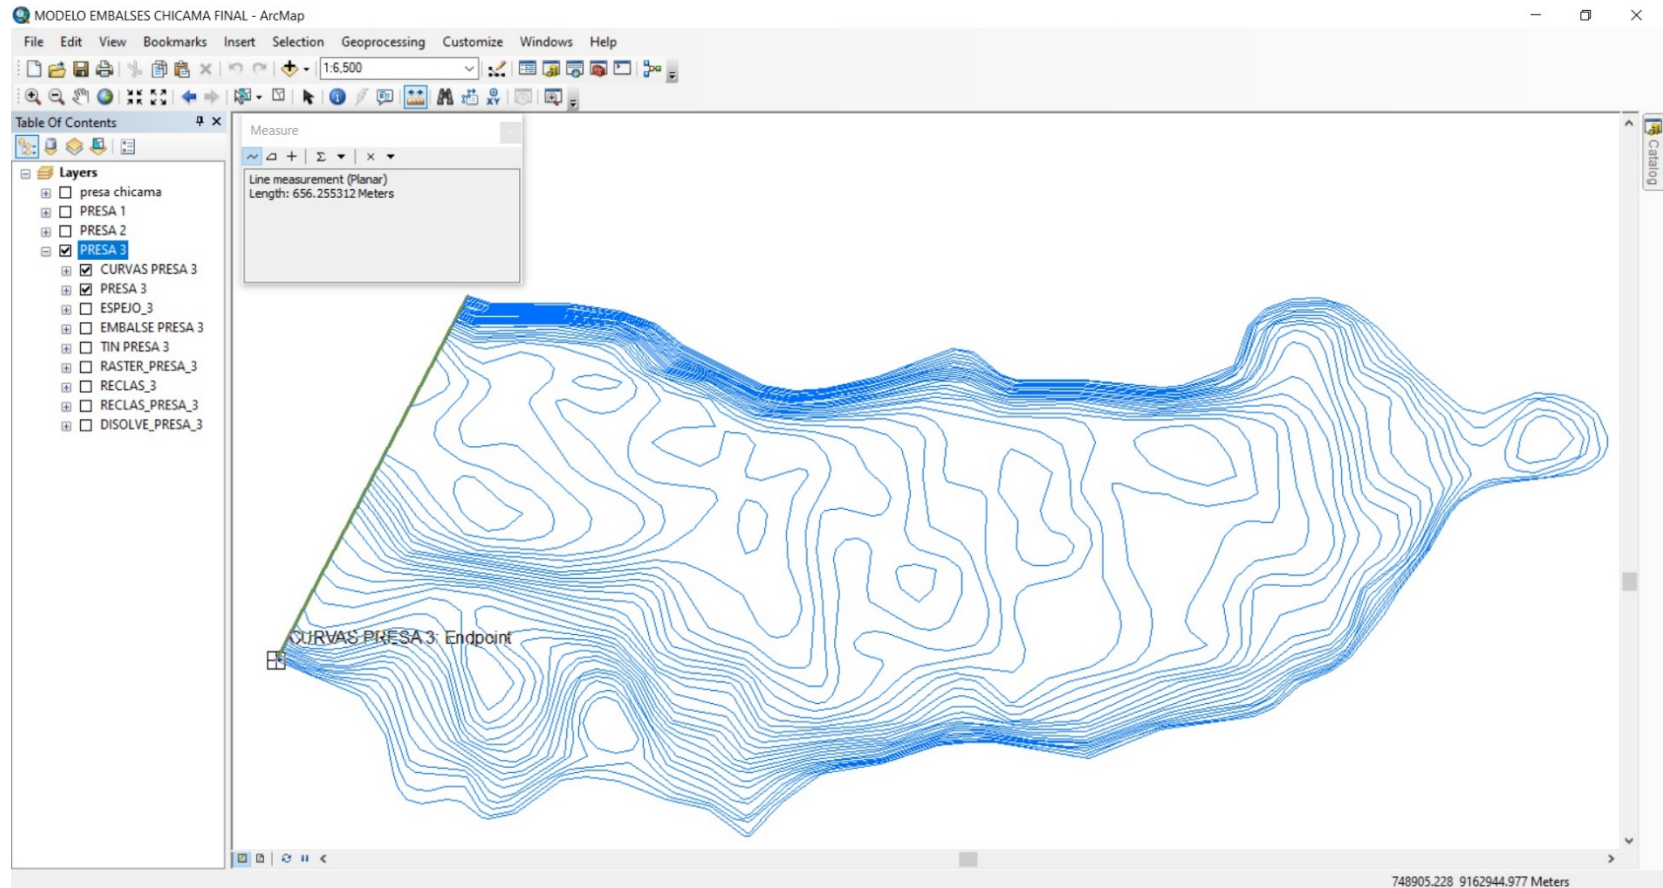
MODELO EMBALSES CHICAMA FINAL - ArcMap

File Edit View Bookmarks Insert Selection Geoprocessing Customize Windows Help

1:6,500

Table Of Contents

Layers
presa chicama
PRESA 1
PRESA 2
PRESA 3
CURVAS PRESA 3
PRESA 3
ESPEJO_3
EMBALSE PRESA 3
TIN PRESA 3
RASTER_PRESA_3
RECLAS_3
RECLAS_PRESA_3
DISOLVE_PRESA_3

Measure

Line measurement (Planar)
Length: 656.255312 Meters

CURVAS PRESA 3: Endpoint

Catalog

748905.228 9162944.977 Meters